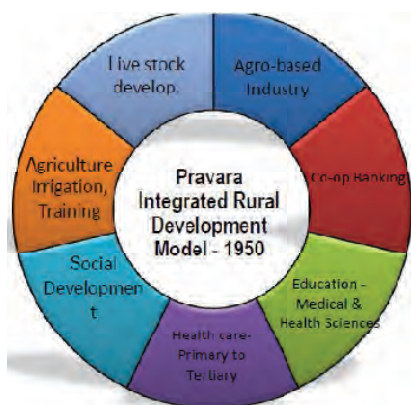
Pravara Integrated Rural Development Model - 1950

Live stock develop.

Agro-based Industry

Co-op Banking

Education - Medical & Health Sciences

Health care- Primary to Tertiary

Social Developmen t

Agriculture Irrigation, Training